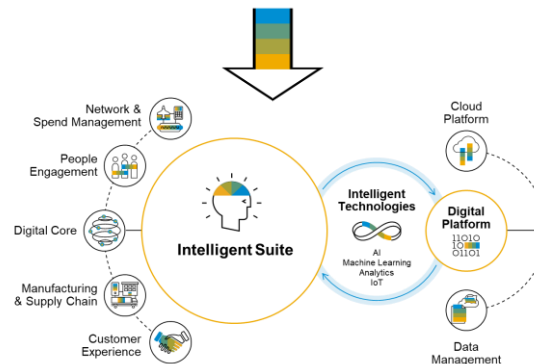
Network &
Spend Management

People
Engagement

Digital Core

Manufacturing
& Supply Chain

Customer
Experience

Intelligent Suite

Intelligent
Technologies

AI
Machine Learning
Analytics
IoT

Cloud
Platform

Digital
Platform

11010
10
01101

Data
Management